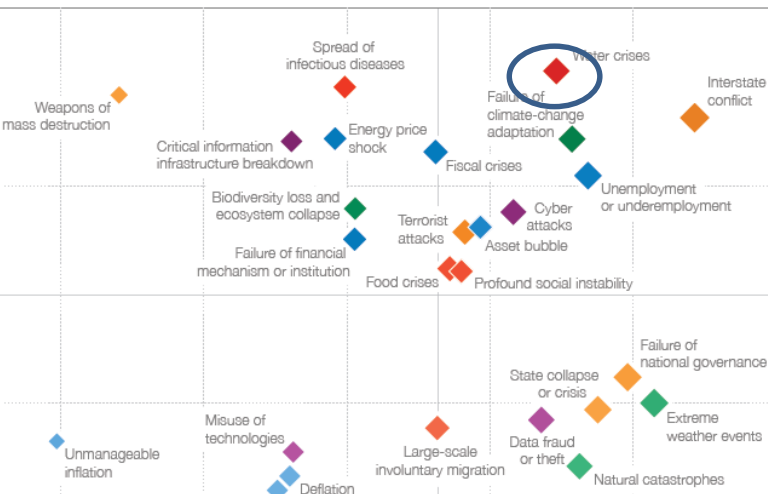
Spread of infectious diseases

Water crises

Interstate conflict

Weapons of mass destruction

Failure of climate-change adaptation

Critical information infrastructure breakdown

Energy price shock

Fiscal crises

Unemployment or underemployment

Biodiversity loss and ecosystem collapse

Cyber attacks

Terrorist attacks

Asset bubble

Failure of financial mechanism or institution

Food crises

Profound social instability

Failure of national governance

State collapse or crisis

Extreme weather events

Misuse of technologies

Unmanageable inflation

Large-scale involuntary migration

Data fraud or theft

Natural catastrophes

Deflation